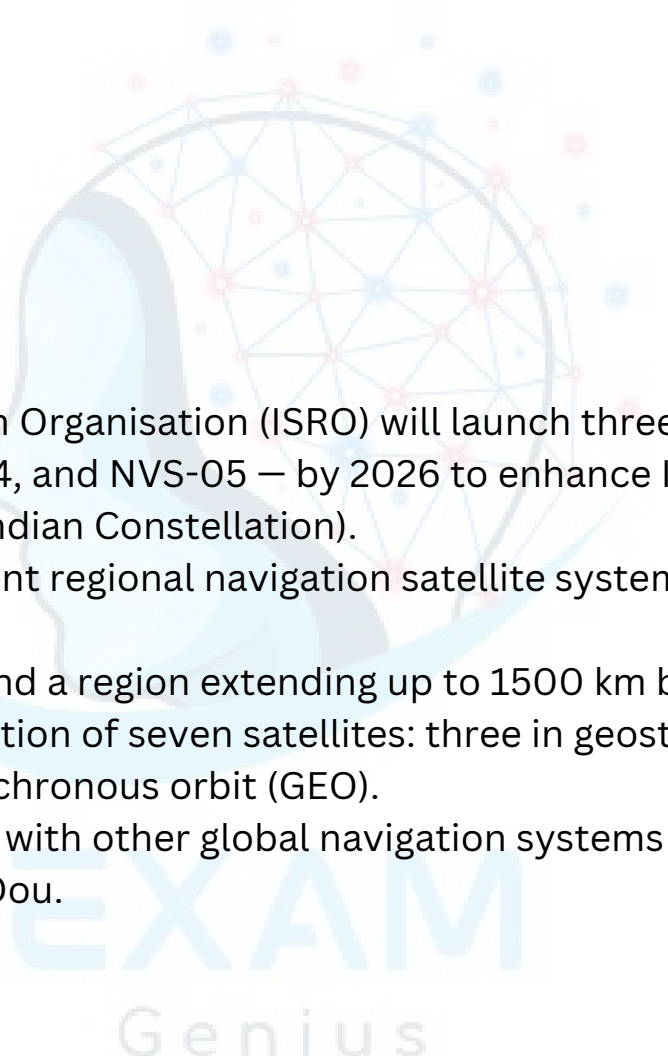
n Organisation (ISRO) will launch three
4, and NVS-05 — by 2026 to enhance I
ndian Constellation).
nt regional navigation satellite system

nd a region extending up to 1500 km b
tion of seven satellites: three in geost
chronous orbit (GEO).
with other global navigation systems
Dou.

EXAM
Genius